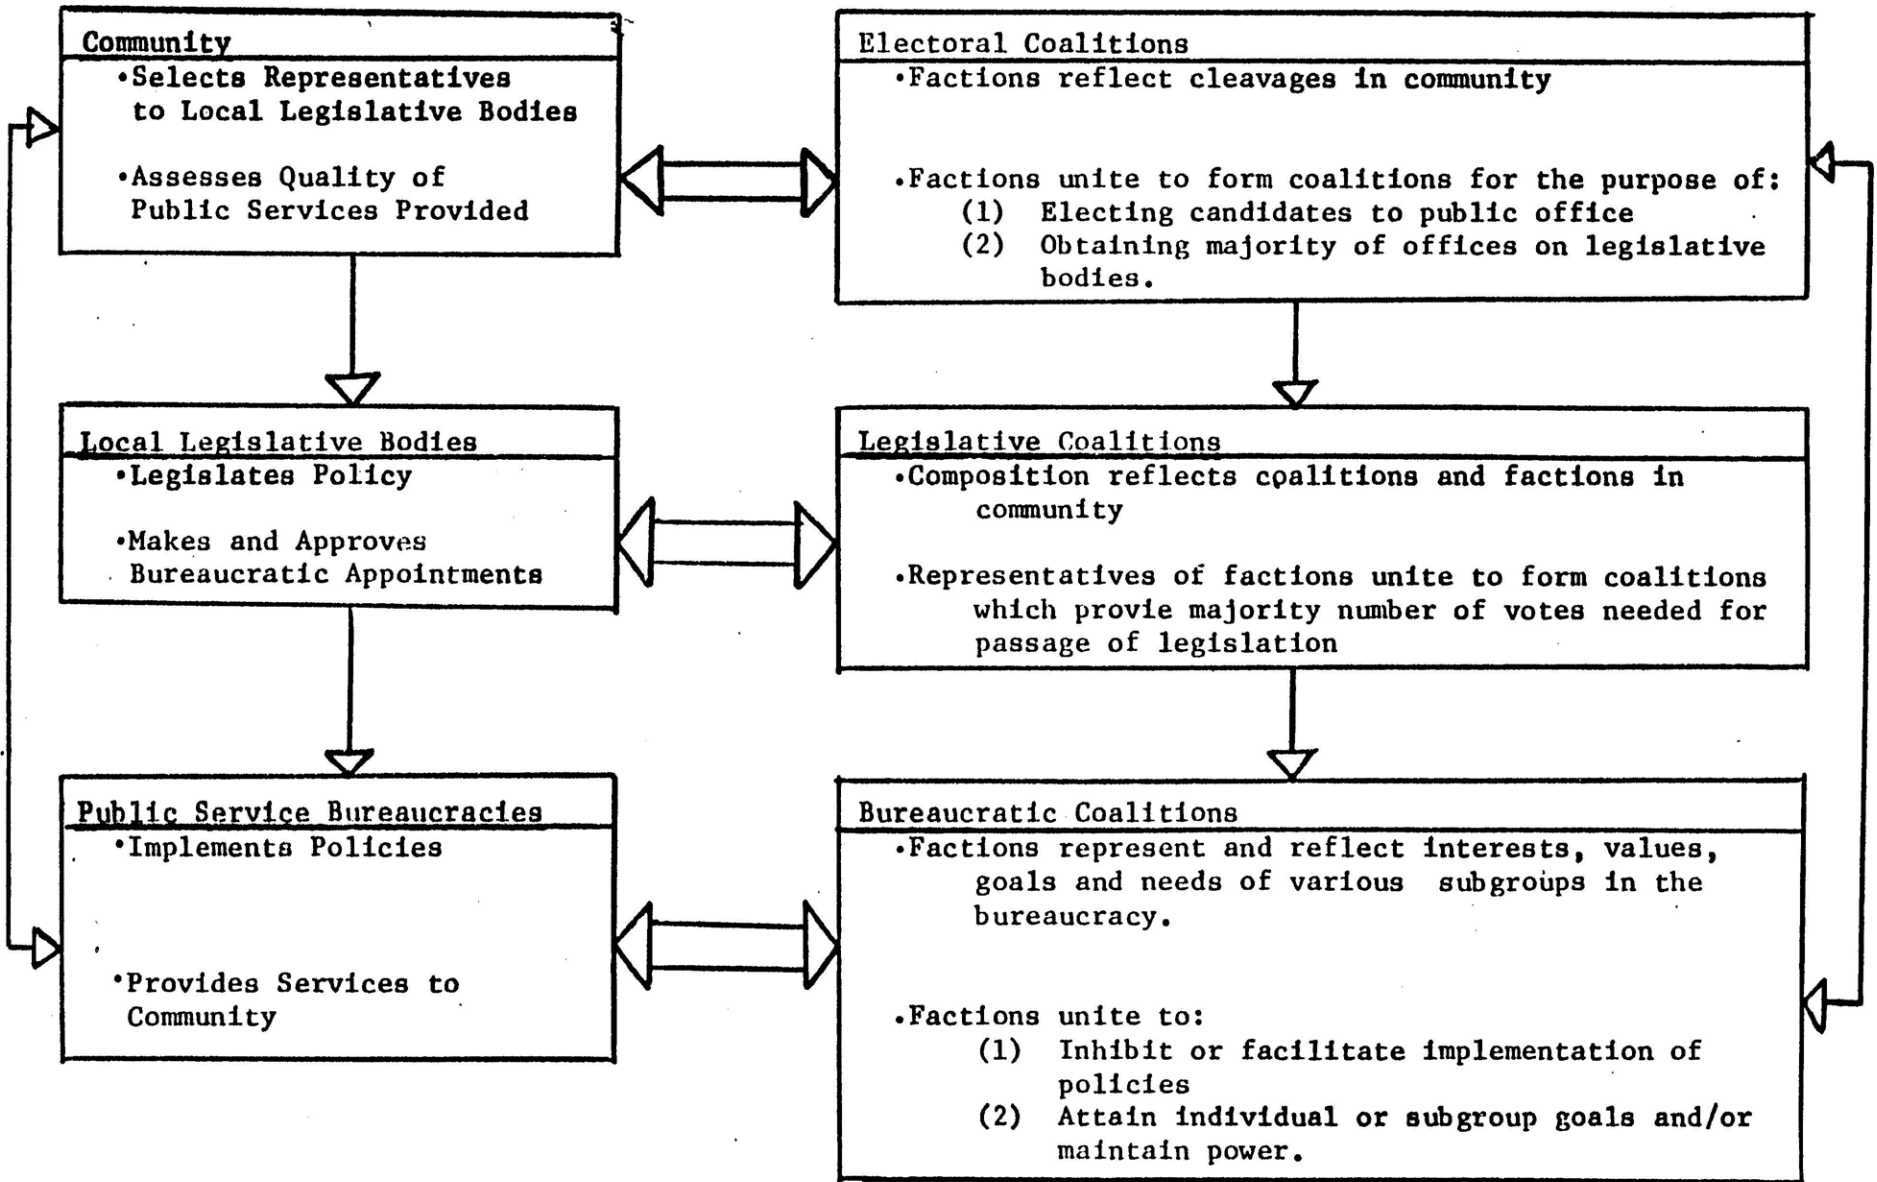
Community
•Selects Representatives to Local Legislative Bodies

•Assesses Quality of Public Services Provided

Electoral Coalitions
•Factions reflect cleavages in community

•Factions unite to form coalitions for the purpose of:
(1) Electing candidates to public office
(2) Obtaining majority of offices on legislative bodies.

Local Legislative Bodies
•Legislates Policy

•Makes and Approves Bureaucratic Appointments

Legislative Coalitions
•Composition reflects coalitions and factions in community

•Representatives of factions unite to form coalitions which provie majority number of votes needed for passage of legislation

Public Service Bureaucracies
•Implements Policies

•Provides Services to Community

Bureaucratic Coalitions
•Factions represent and reflect interests, values, goals and needs of various subgroups in the bureaucracy.

•Factions unite to:
(1) Inhibit or facilitate implementation of policies
(2) Attain individual or subgroup goals and/or maintain power.